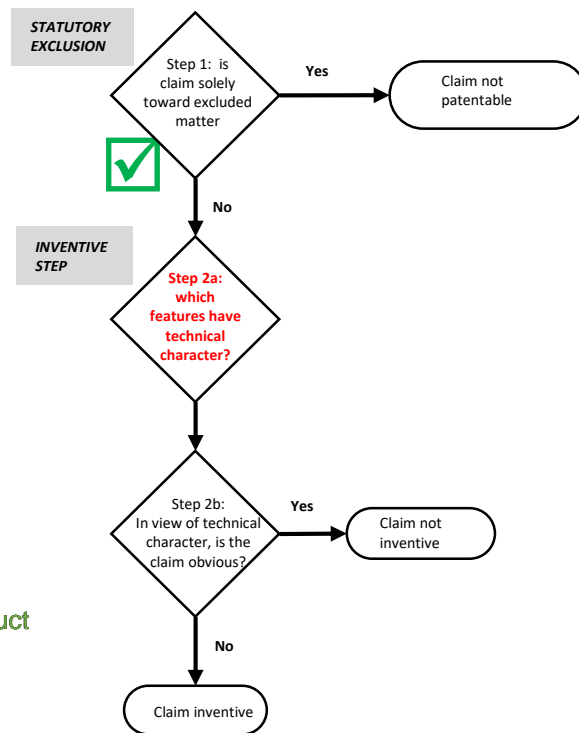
STATUTORY EXCLUSION

Step 1: is claim solely toward excluded matter

Yes

Claim not patentable

No

INVENTIVE STEP

Step 2a: which features have technical character?

Step 2b: In view of technical character, is the claim obvious?

Yes

Claim not inventive

uct

No

Claim inventive